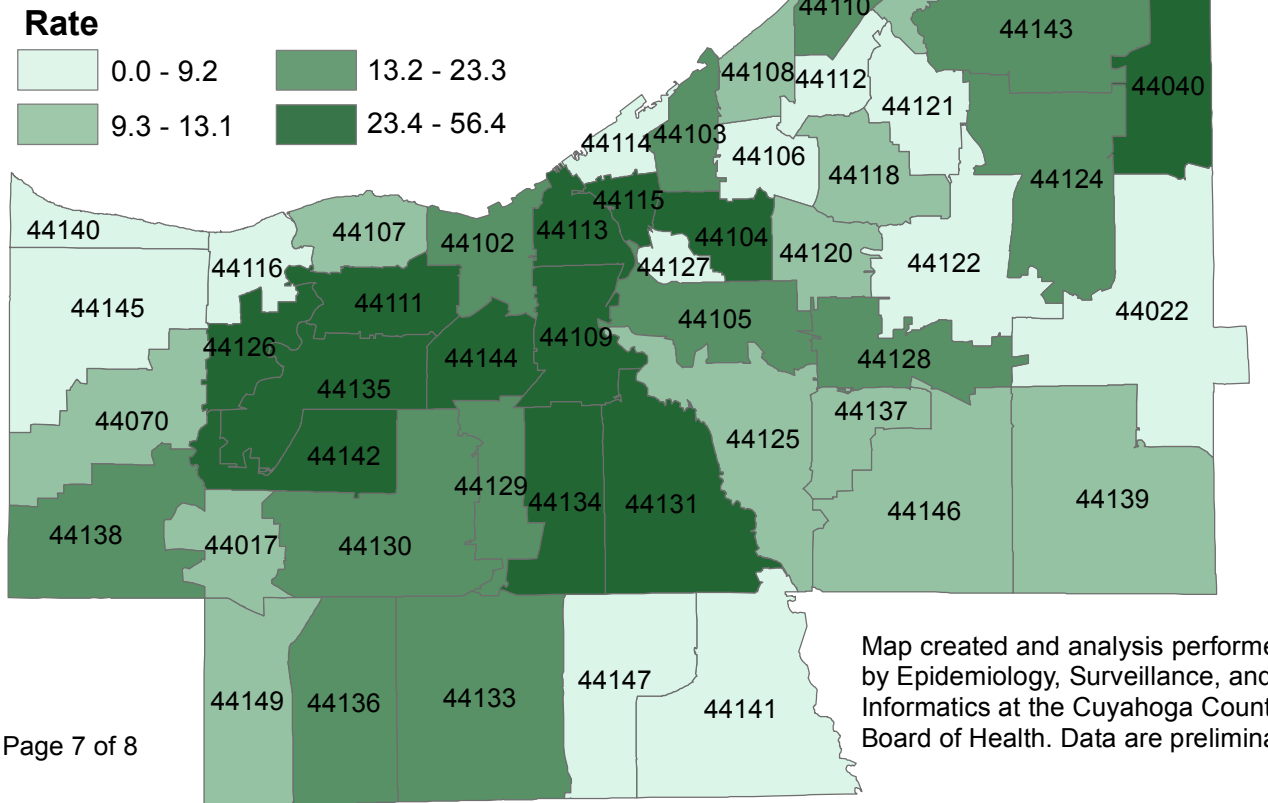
Rate
0.0 - 9.2
9.3 - 13.1
13.2 - 23.3
23.4 - 56.4

44110
44143
44040
44108
44112
44121
44114
44103
44106
44118
44124
44115
44140
44107
44102
44113
44104
44120
44122
44116
44127
44145
44111
44022
44105
44126
44109
44144
44128
44135
44137
44070
44125
44142
44129
44139
44134
44131
44146
44138
44017
44130
44147
44149
44136
44133
44141

Map created and analysis performe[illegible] by Epidemiology, Surveillance, and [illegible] Informatics at the Cuyahoga Count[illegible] Board of Health. Data are prelimina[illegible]

Page 7 of 8